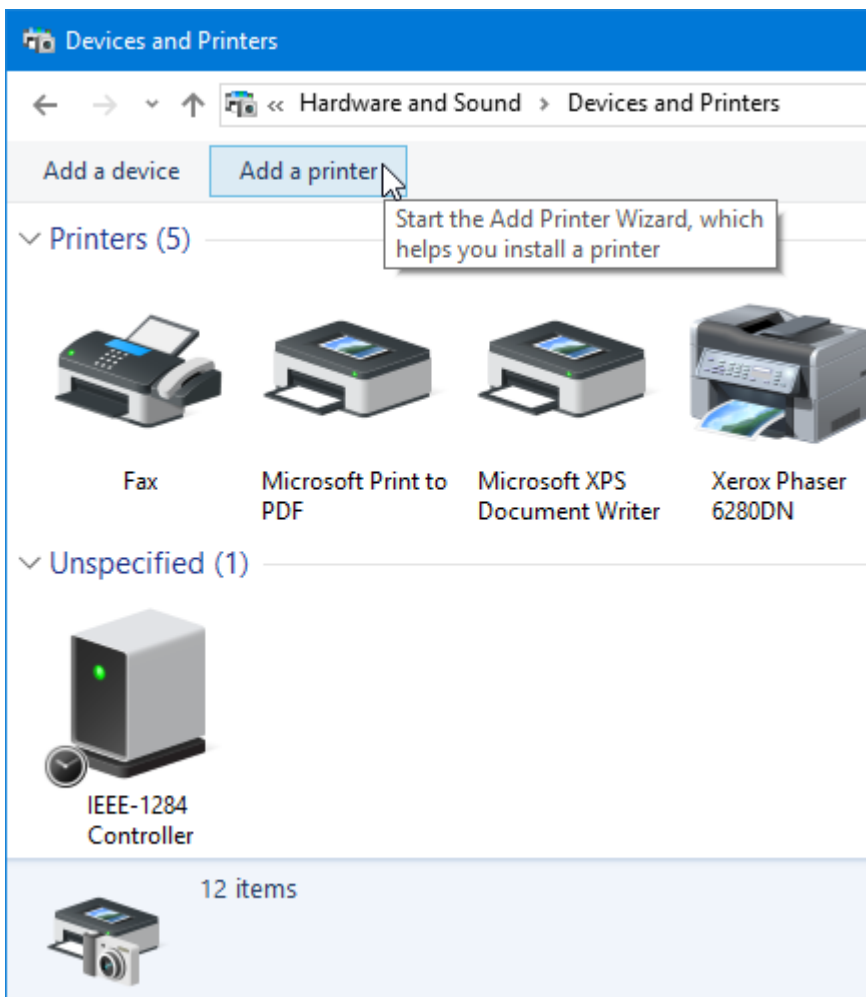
Devices and Printers

« Hardware and Sound › Devices and Printers

Add a device

Add a printer

Start the Add Printer Wizard, which helps you install a printer

Printers (5)

Fax

Microsoft Print to PDF

Microsoft XPS Document Writer

Xerox Phaser 6280DN

Unspecified (1)

IEEE-1284 Controller

12 items